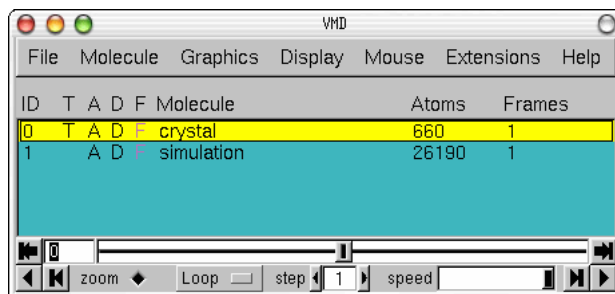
VMD

File Molecule Graphics Display Mouse Extensions Help

| ID | T | A | D | F | Molecule | Atoms | Frames |
|---|---|---|---|---|---|---|---|
| 0 | T | A | D | F | crystal | 660 | 1 |
| 1 | | A | D | F | simulation | 26190 | 1 |

0

zoom Loop step 1 speed